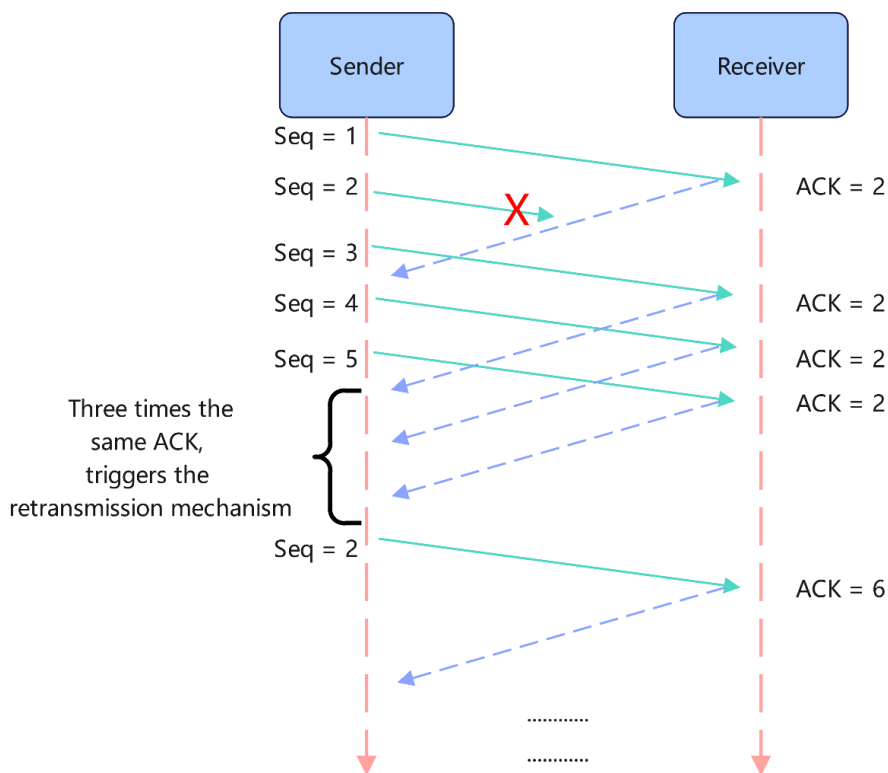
Sender

Receiver

Seq = 1

Seq = 2

X

ACK = 2

Seq = 3

Seq = 4

ACK = 2

Seq = 5

ACK = 2

ACK = 2

Three times the same ACK, triggers the retransmission mechanism

Seq = 2

ACK = 6

...........

...........